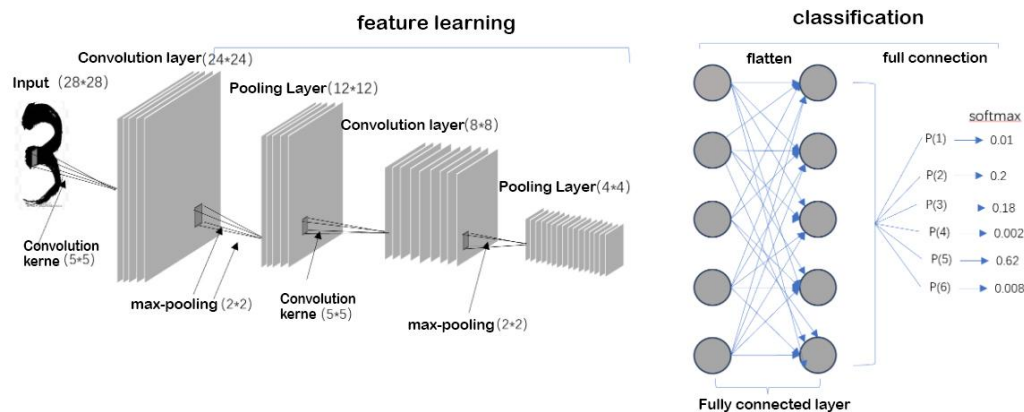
feature learning

classification

Convolution layer(24*24)

Input (28*28)

Pooling Layer(12*12)

Convolution layer(8*8)

Pooling Layer(4*4)

Convolution kerne (5*5)

max-pooling (2*2)

Convolution kerne (5*5)

max-pooling (2*2)

flatten

full connection

softmax

P(1) 0.01

P(2) 0.2

P(3) 0.18

P(4) 0.002

P(5) 0.62

P(6) 0.008

Fully connected layer